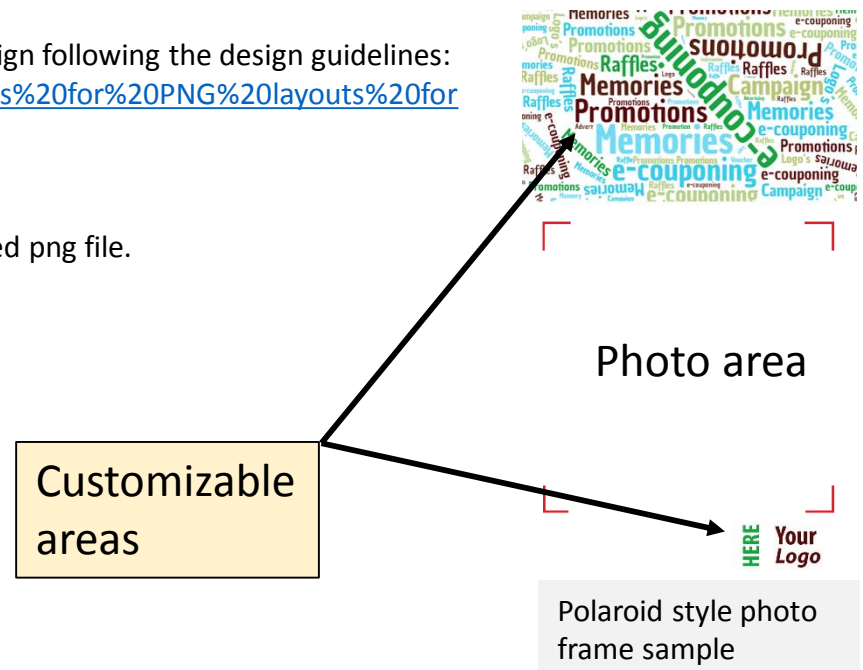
ign following the design guidelines:
s%20for%20PNG%20layouts%20for

ed png file.

Memories Promotions Campaign Promotions e-couponing Logo's Promotions Raffles Promotions Memories e-couponing Raffles Raffles Memories Campaign Promotions Memories Promotions Memories e-couponing Promotions Memories e-couponing Campaign e-couponing Memories e-couponing

Photo area

Customizable areas

HERE Your Logo

Polaroid style photo frame sample